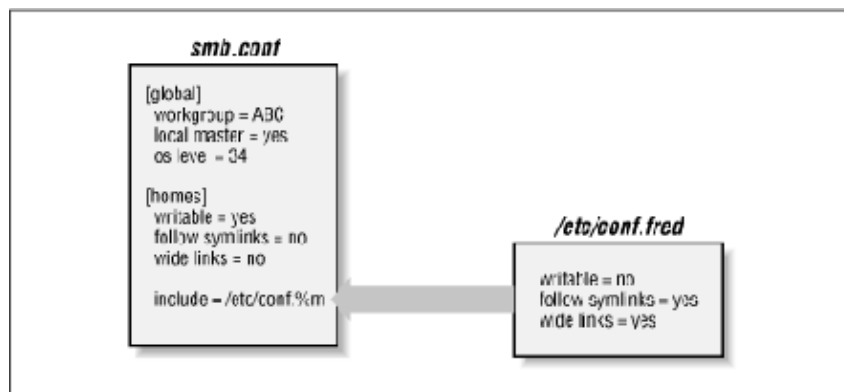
smb.conf

[global]
workgroup = ABC
local master = yes
os leve = 34

[homes]
writable = yes
follow symlinks = no
wide links = no

include = /etc/conf.%m

/etc/conf.fred

writable = no
follow symlinks = yes
wide links = yes